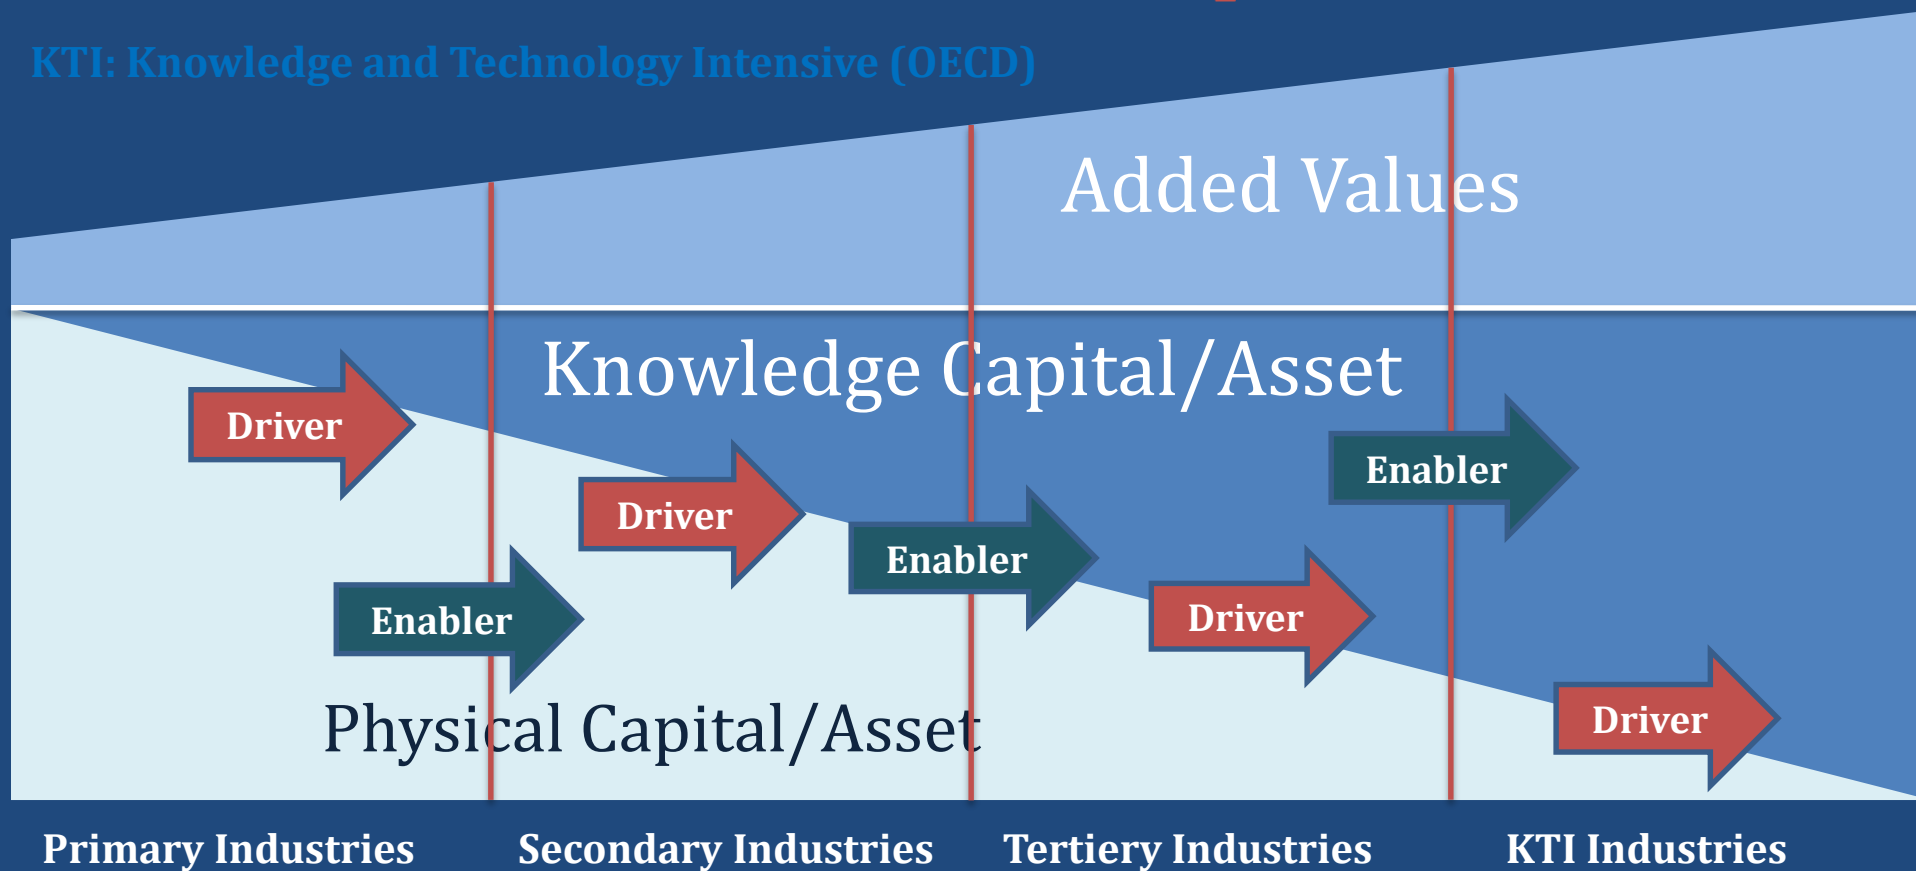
KTI: Knowledge and Technology Intensive (OECD)

Added Values

Knowledge Capital/Asset

Driver

Enabler

Driver

Enabler

Driver

Enabler

Driver

Physical Capital/Asset

Primary Industries

Secondary Industries

Tertiery Industries

KTI Industries